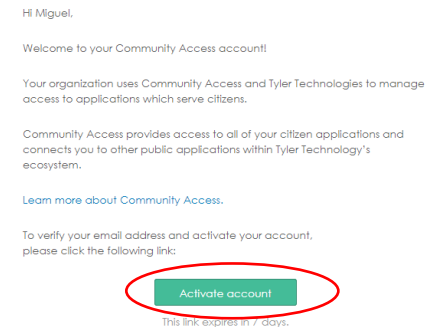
Hi Miguel,

Welcome to your Community Access account!

Your organization uses Community Access and Tyler Technologies to manage access to applications which serve citizens.

Community Access provides access to all of your citizen applications and connects you to other public applications within Tyler Technology's ecosystem.

Learn more about Community Access.

To verify your email address and activate your account, please click the following link:

Activate account

This link expires in 7 days.